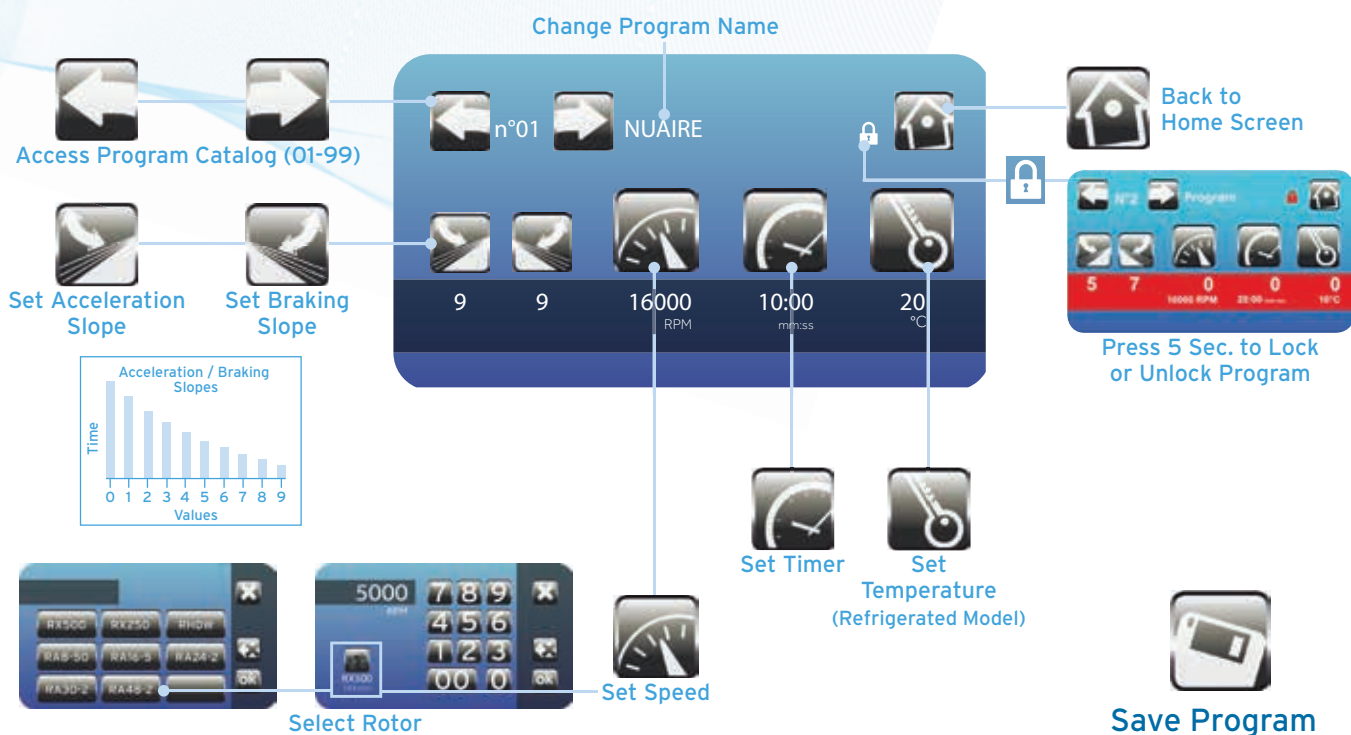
Change Program Name

Access Program Catalog (01-99)

n°01 NUAIRE

Back to Home Screen

N°2 Program

Set Acceleration Slope

Set Braking Slope

9 9 16000 RPM 10:00 mm:ss 20 °C

5 7 0 16000 RPM 0 25:00 0 16°C

Press 5 Sec. to Lock or Unlock Program

Acceleration / Braking Slopes

Time

0 1 2 3 4 5 6 7 8 9

Values

Set Timer

Set Temperature (Refrigerated Model)

RX500 RX250 RHDW
RA8-50 RA16-5 RA24-2
RA30-2 RA48-2

OK

5000 RPM

7 8 9
4 5 6
1 2 3
00 0

RX500

OK

Set Speed

Select Rotor

Save Program